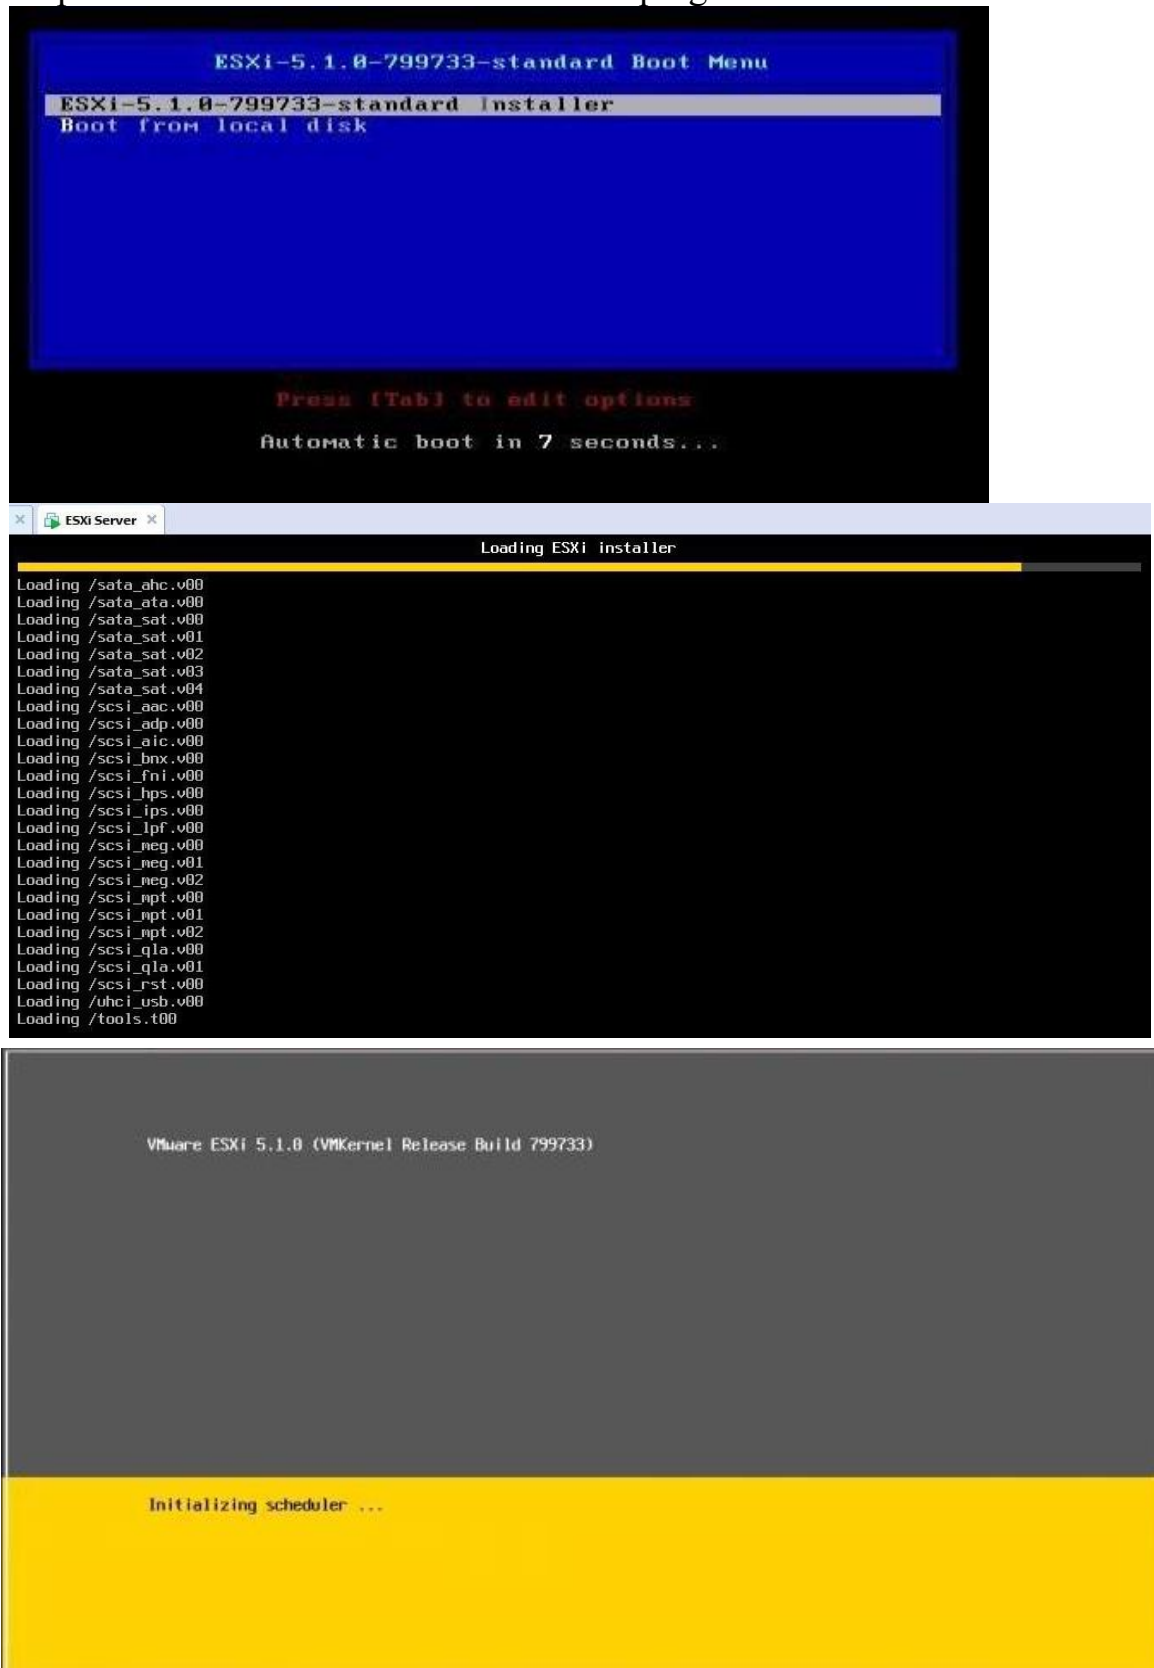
ESXi-5.1.0-799733-standard Boot Menu

ESXi-5.1.0-799733-standard Installer
Boot from local disk

Press [Tab] to edit options

Automatic boot in 7 seconds...

ESXi Server

Loading ESXi installer

Loading /sata_ahc.v00
Loading /sata_ata.v00
Loading /sata_sat.v00
Loading /sata_sat.v01
Loading /sata_sat.v02
Loading /sata_sat.v03
Loading /sata_sat.v04
Loading /scsi_aac.v00
Loading /scsi_adp.v00
Loading /scsi_aic.v00
Loading /scsi_bnx.v00
Loading /scsi_fni.v00
Loading /scsi_hps.v00
Loading /scsi_ips.v00
Loading /scsi_lpf.v00
Loading /scsi_meg.v00
Loading /scsi_meg.v01
Loading /scsi_meg.v02
Loading /scsi_mpt.v00
Loading /scsi_mpt.v01
Loading /scsi_mpt.v02
Loading /scsi_qla.v00
Loading /scsi_qla.v01
Loading /scsi_rst.v00
Loading /uhci_usb.v00
Loading /tools.t00

VMware ESXi 5.1.0 (VMKernel Release Build 799733)

Initializing scheduler ...